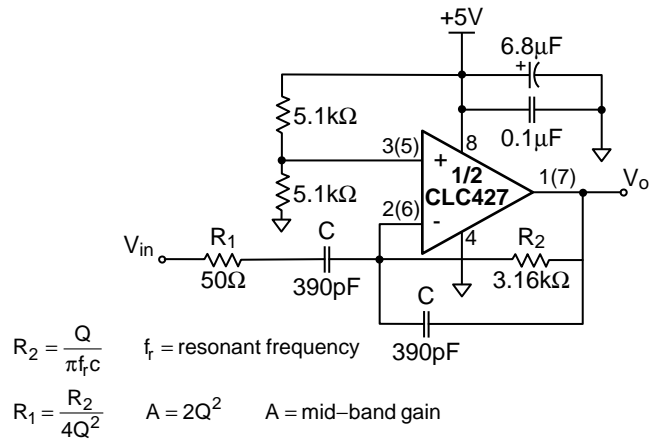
+5V
6.8μF
+
5.1kΩ
0.1μF
8
3(5)
+
1/2
CLC427
1(7)
$V_o$
5.1kΩ
2(6)
-
4
$V_{in}$
$R_1$
50Ω
C
390pF
$R_2$
3.16kΩ
C
390pF

$R_2 = \frac{Q}{\pi f_r c}$   $f_r$ = resonant frequency

$R_1 = \frac{R_2}{4Q^2}$   $A = 2Q^2$   A = mid–band gain